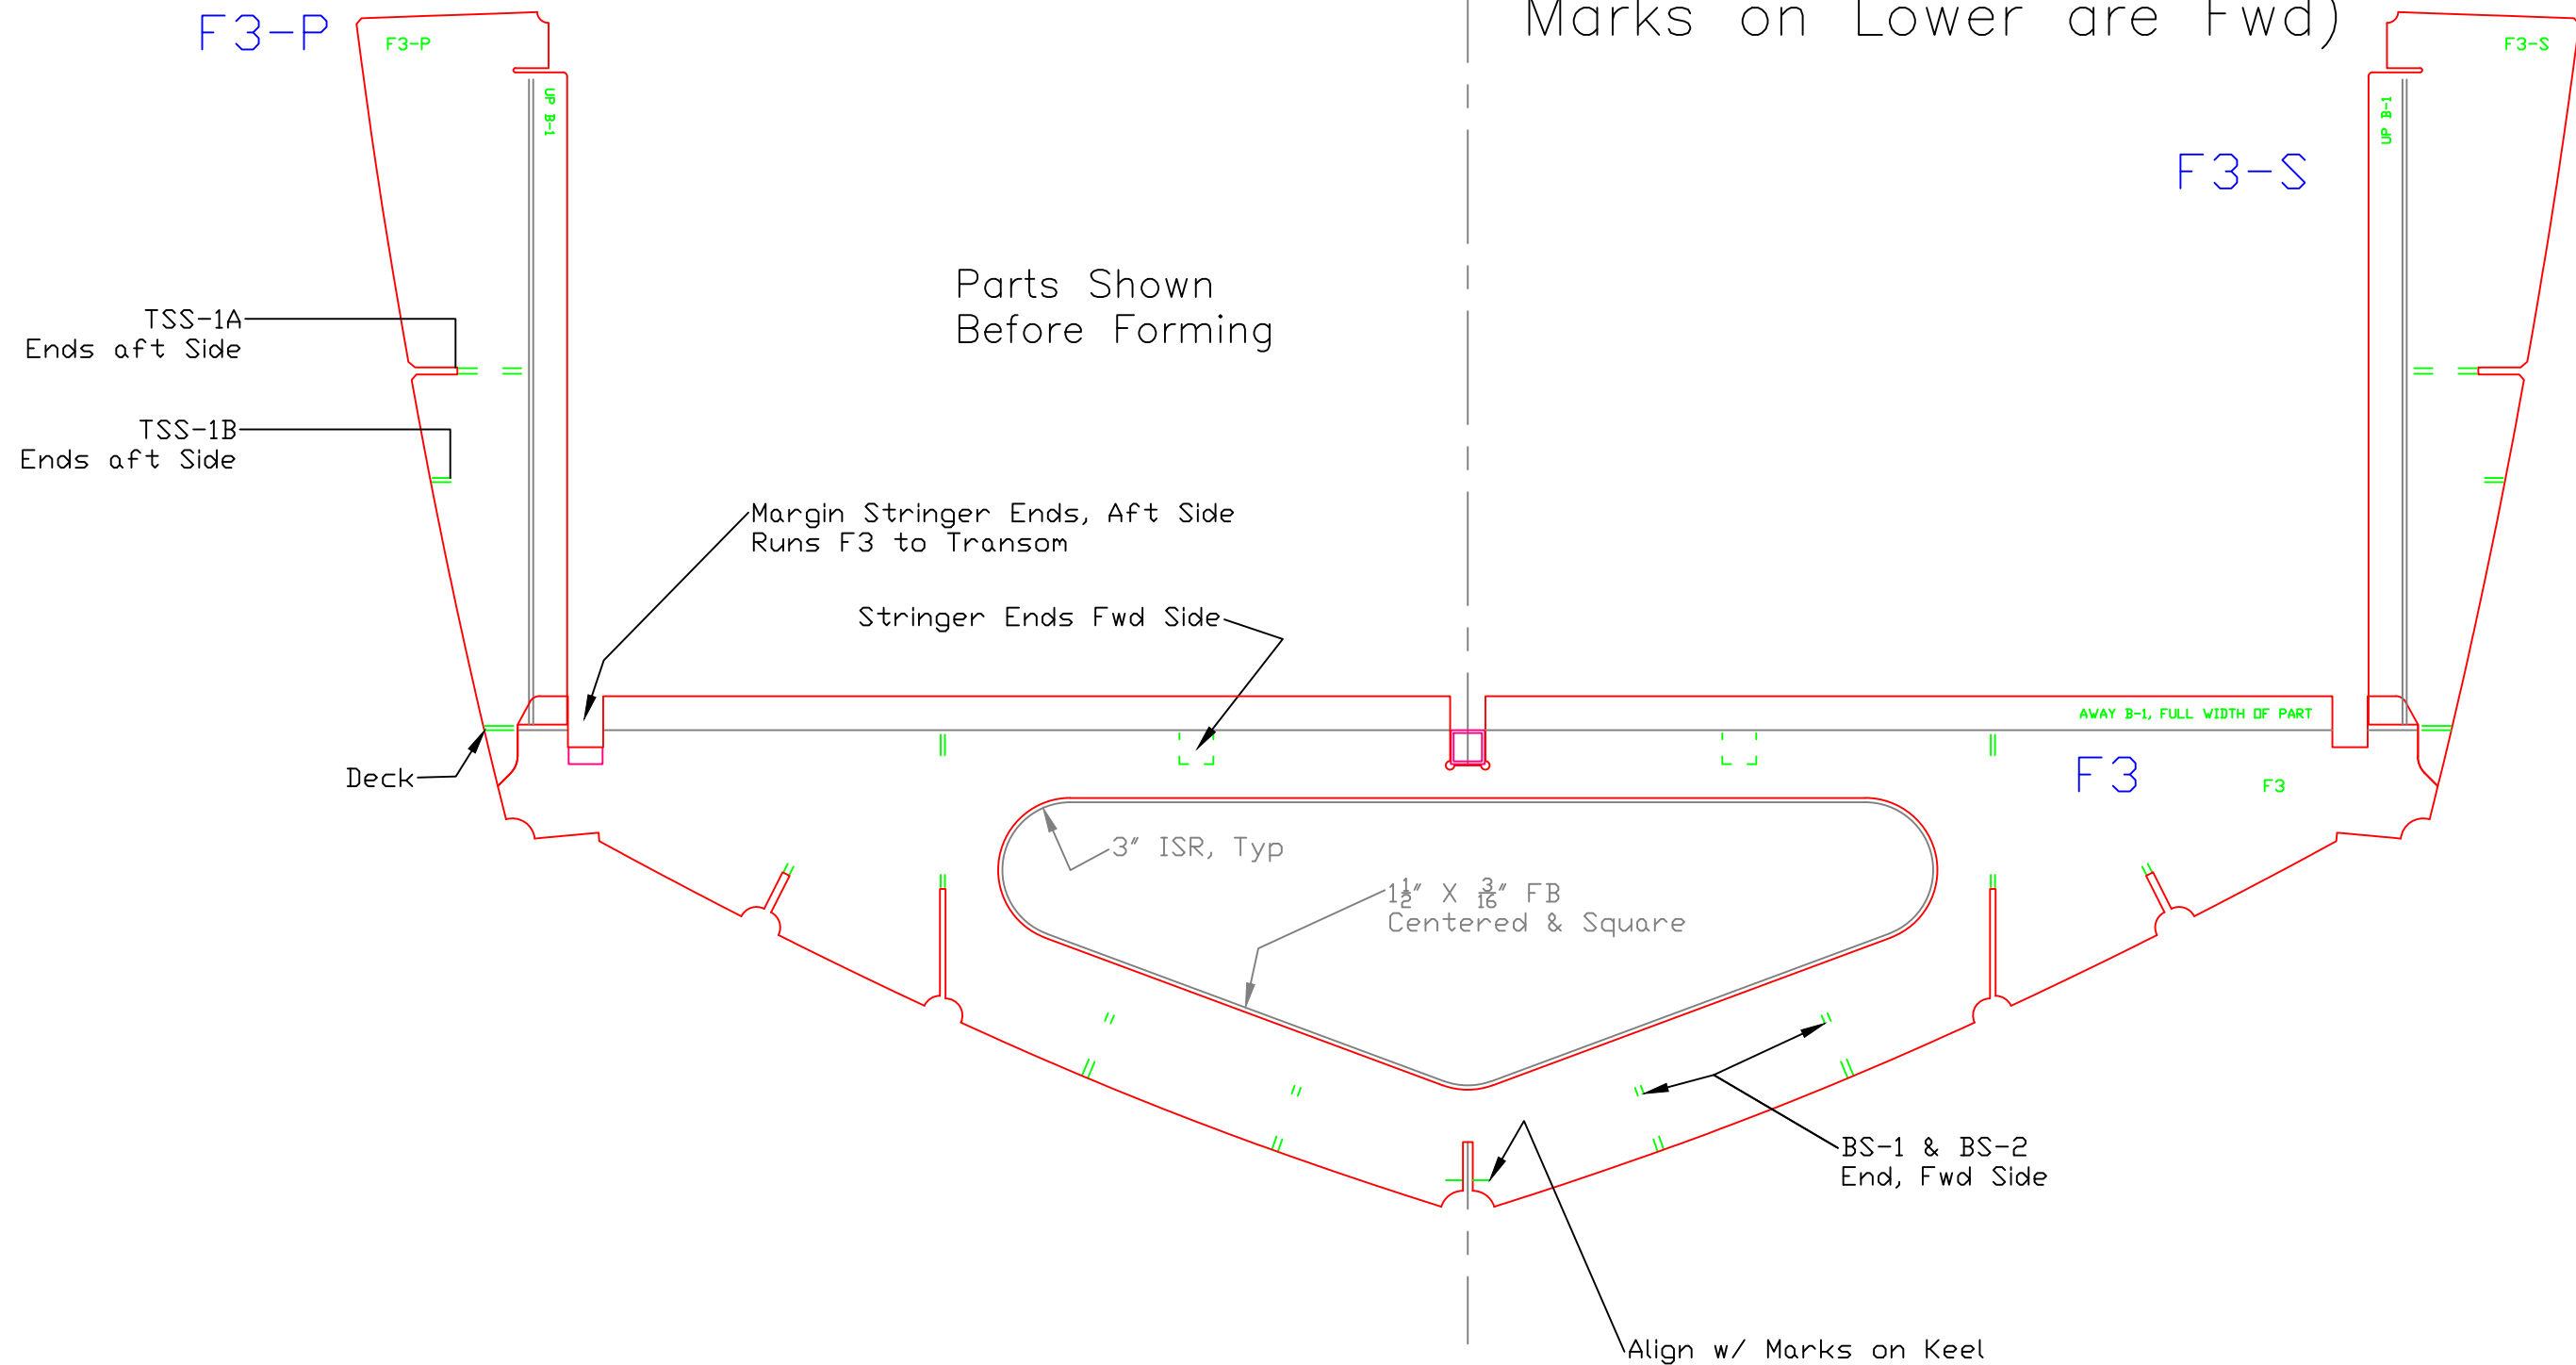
F3-P
F3-P
Marks on Lower are Fwd)
F3-S
F3-S
UP B-1
UP B-1
Parts Shown
Before Forming
TSS-1A
Ends aft Side
TSS-1B
Ends aft Side
Margin Stringer Ends, Aft Side
Runs F3 to Transom
Stringer Ends Fwd Side
AWAY B-1, FULL WIDTH OF PART
Deck
F3
F3
3" ISR, Typ
$1\frac{1}{2}$" X $\frac{3}{16}$" FB
Centered & Square
BS-1 & BS-2
End, Fwd Side
Align w/ Marks on Keel